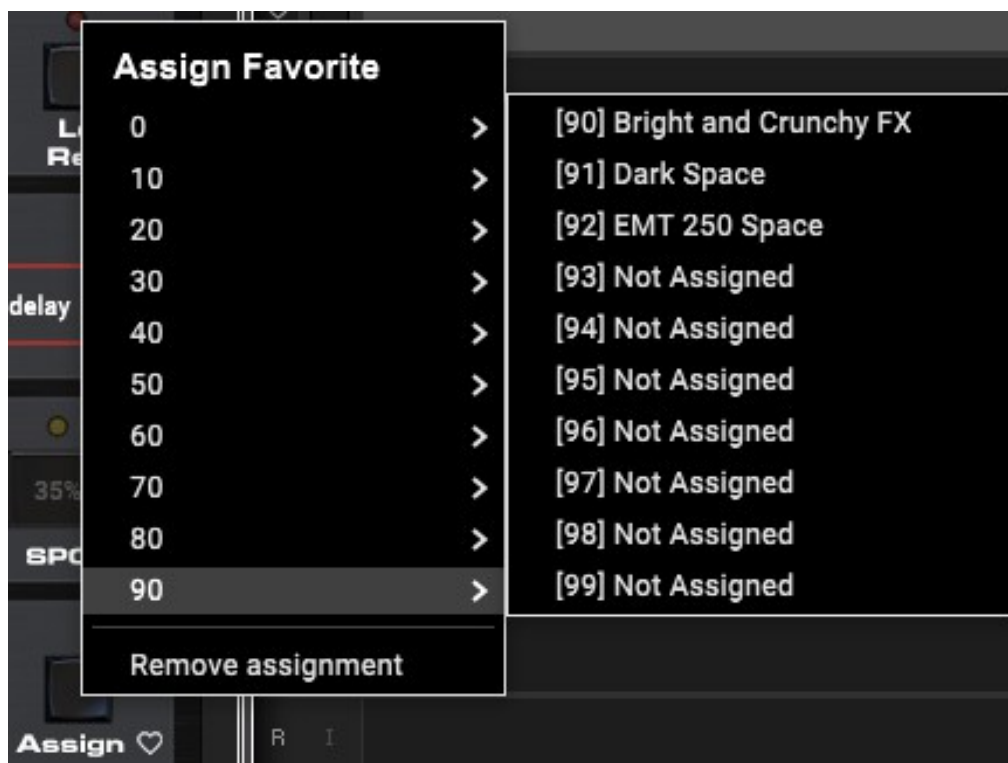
L
Re
delay
35%
SP
Assign ♡
R I

Assign Favorite
0 >
10 >
20 >
30 >
40 >
50 >
60 >
70 >
80 >
90 >
Remove assignment

[90] Bright and Crunchy FX
[91] Dark Space
[92] EMT 250 Space
[93] Not Assigned
[94] Not Assigned
[95] Not Assigned
[96] Not Assigned
[97] Not Assigned
[98] Not Assigned
[99] Not Assigned